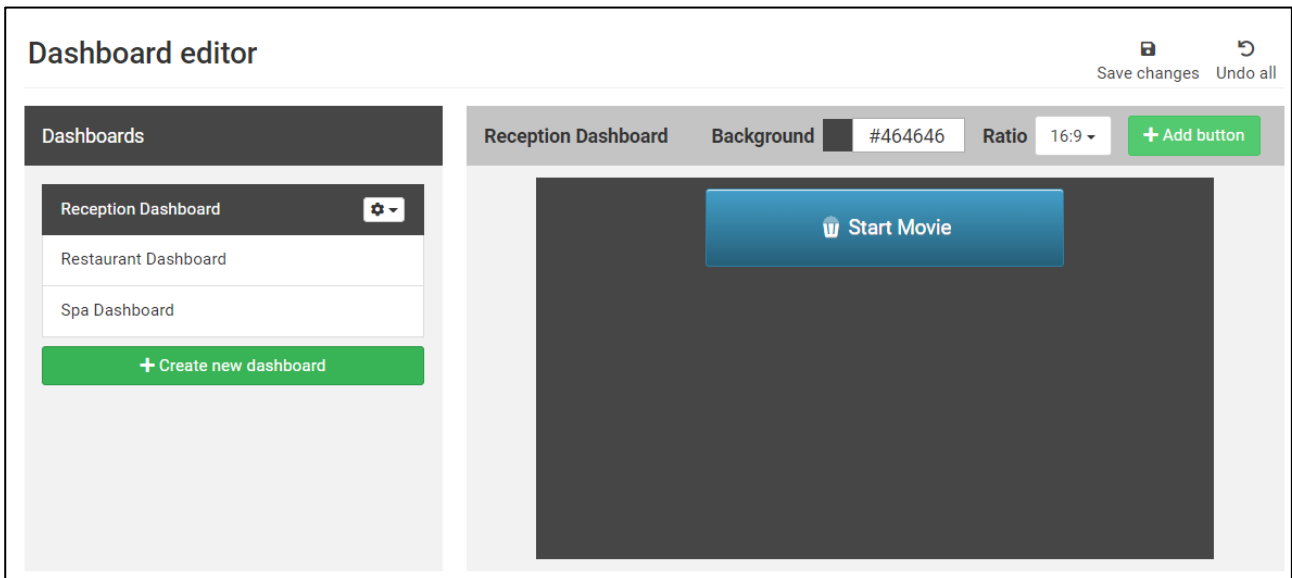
Dashboard editor

Save changes Undo all

Dashboards

Reception Dashboard

Restaurant Dashboard

Spa Dashboard

+ Create new dashboard

Reception Dashboard Background #464646 Ratio 16:9 + Add button

Start Movie